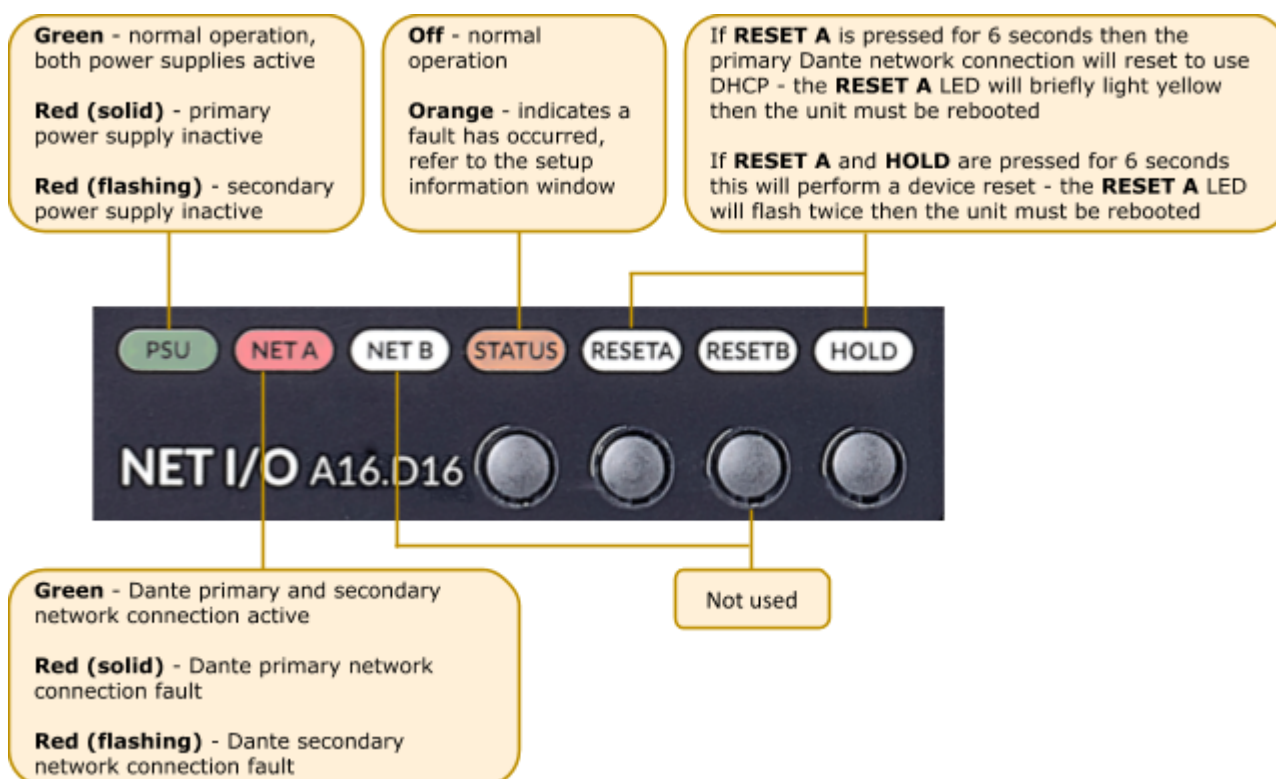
Green - normal operation, both power supplies active

Red (solid) - primary power supply inactive

Red (flashing) - secondary power supply inactive

Off - normal operation

Orange - indicates a fault has occurred, refer to the setup information window

If RESET A is pressed for 6 seconds then the primary Dante network connection will reset to use DHCP - the RESET A LED will briefly light yellow then the unit must be rebooted

If RESET A and HOLD are pressed for 6 seconds this will perform a device reset - the RESET A LED will flash twice then the unit must be rebooted

PSU NET A NET B STATUS RESETA RESETB HOLD

NET I/O A16.D16

Green - Dante primary and secondary network connection active

Red (solid) - Dante primary network connection fault

Red (flashing) - Dante secondary network connection fault

Not used